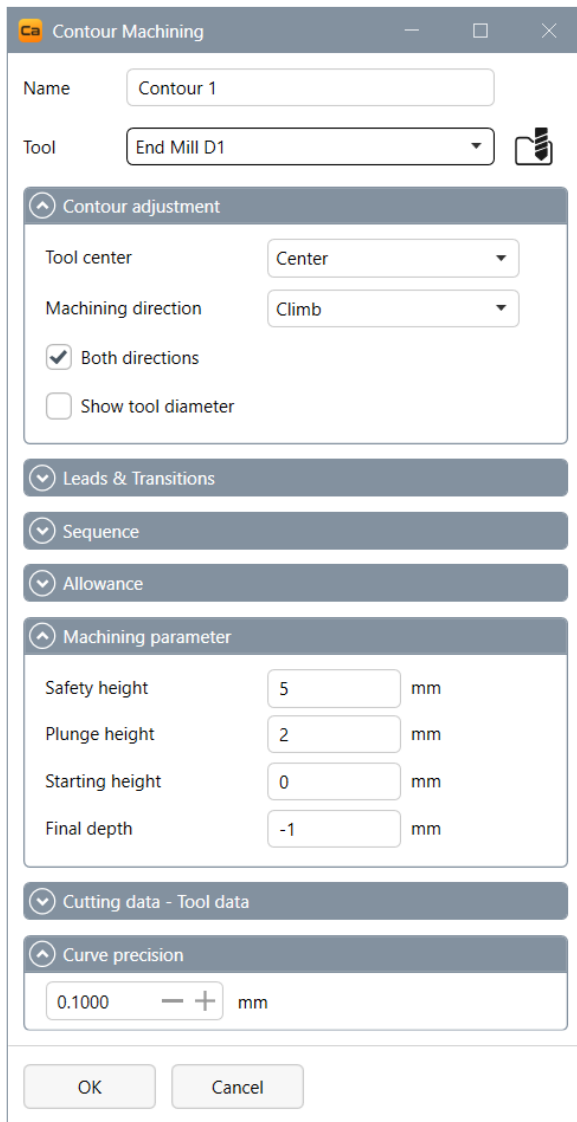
Ca Contour Machining

Name Contour 1

Tool End Mill D1

Contour adjustment

Tool center Center

Machining direction Climb

Both directions

Show tool diameter

Leads & Transitions

Sequence

Allowance

Machining parameter

Safety height 5 mm

Plunge height 2 mm

Starting height 0 mm

Final depth -1 mm

Cutting data - Tool data

Curve precision

0.1000 — + mm

OK Cancel